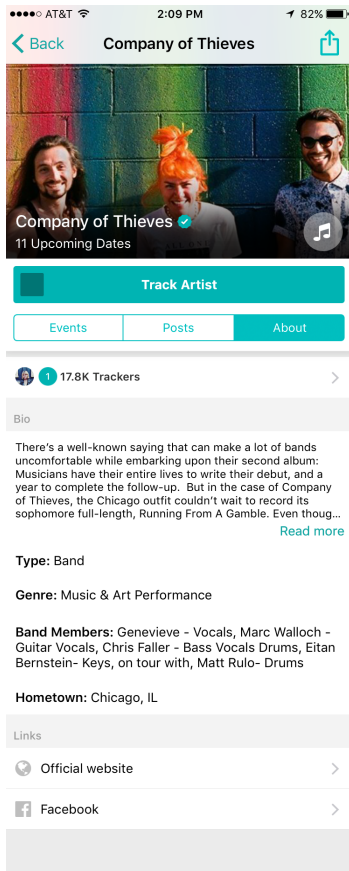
●●●●○ AT&T 2:09 PM 82%

Back Company of Thieves

Company of Thieves
11 Upcoming Dates

Track Artist

Events Posts About

1 17.8K Trackers

Bio

There's a well-known saying that can make a lot of bands uncomfortable while embarking upon their second album: Musicians have their entire lives to write their debut, and a year to complete the follow-up. But in the case of Company of Thieves, the Chicago outfit couldn't wait to record its sophomore full-length, Running From A Gamble. Even thoug...

Read more

Type: Band

Genre: Music & Art Performance

Band Members: Genevieve - Vocals, Marc Walloch - Guitar Vocals, Chris Faller - Bass Vocals Drums, Eitan Bernstein- Keys, on tour with, Matt Rulo- Drums

Hometown: Chicago, IL

Links

Official website

Facebook